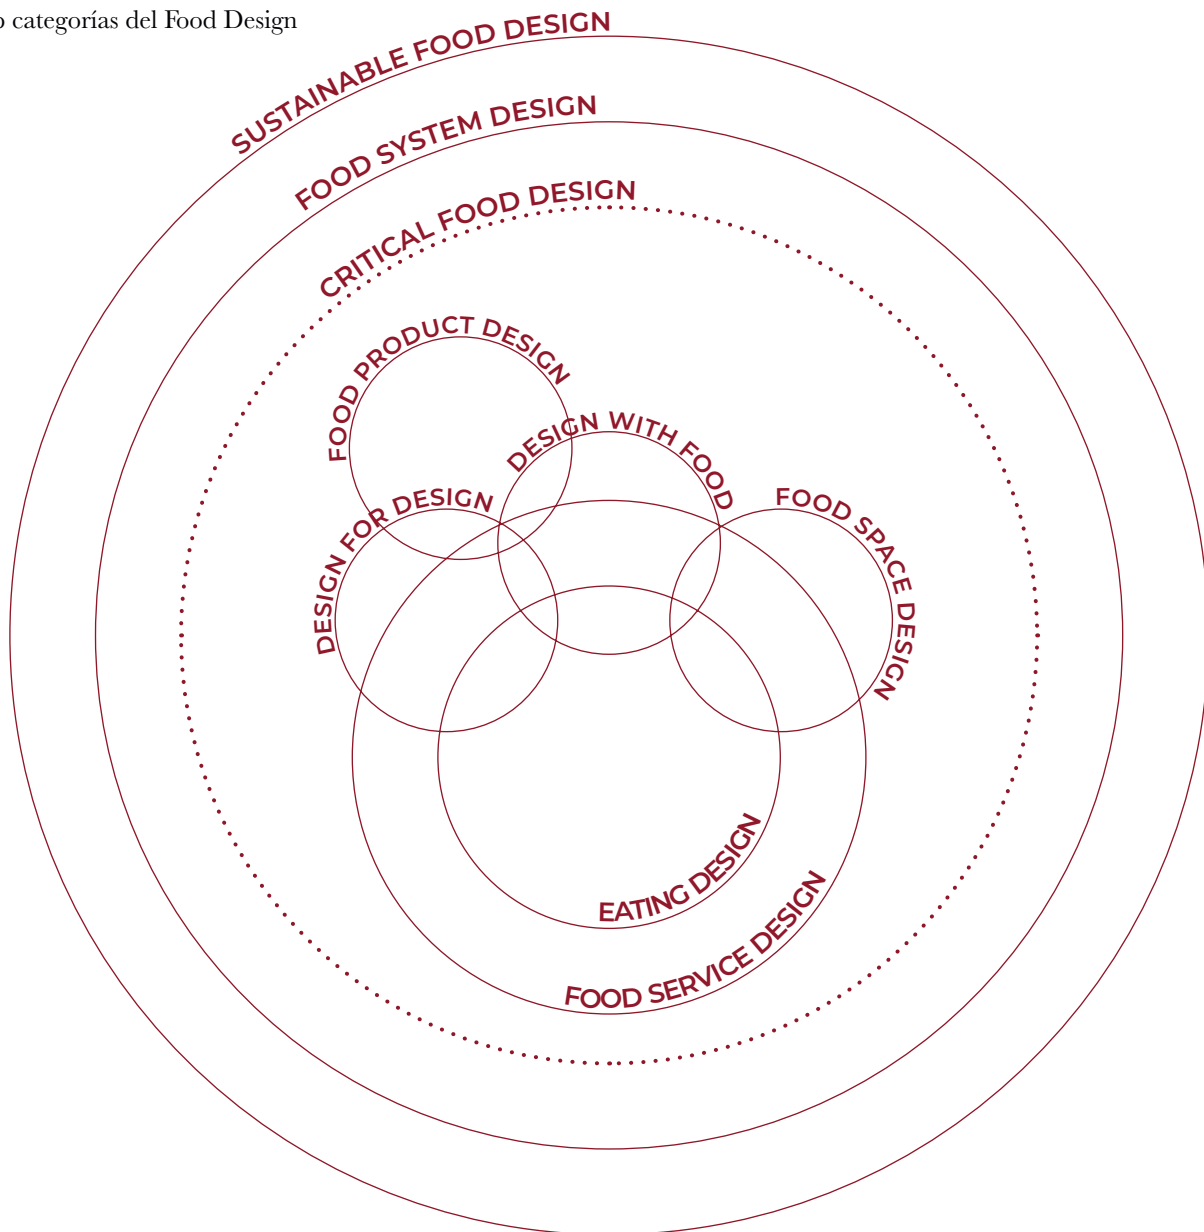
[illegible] categorías del Food Design

SUSTAINABLE FOOD DESIGN

FOOD SYSTEM DESIGN

CRITICAL FOOD DESIGN

FOOD PRODUCT DESIGN

DESIGN WITH FOOD

DESIGN FOR DESIGN

FOOD SPACE DESIGN

EATING DESIGN

FOOD SERVICE DESIGN